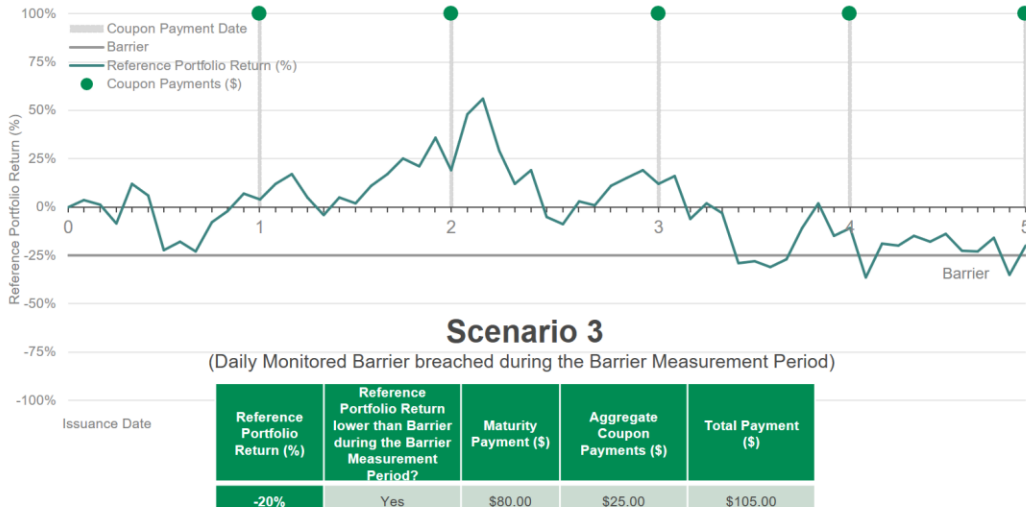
100%
75%
50%
25%
0%
-25%
-50%
-75%
-100%

Reference Portfolio Return (%)

Coupon Payment Date
Barrier
Reference Portfolio Return (%)
Coupon Payments ($)

0
1
2
3
4
5

Barrier

Issuance Date

Scenario 3

(Daily Monitored Barrier breached during the Barrier Measurement Period)

| Reference Portfolio Return (%) | Reference Portfolio Return lower than Barrier during the Barrier Measurement Period? | Maturity Payment ($) | Aggregate Coupon Payments ($) | Total Payment ($) |
|---|---|---|---|---|
| -20% | Yes | $80.00 | $25.00 | $105.00 |